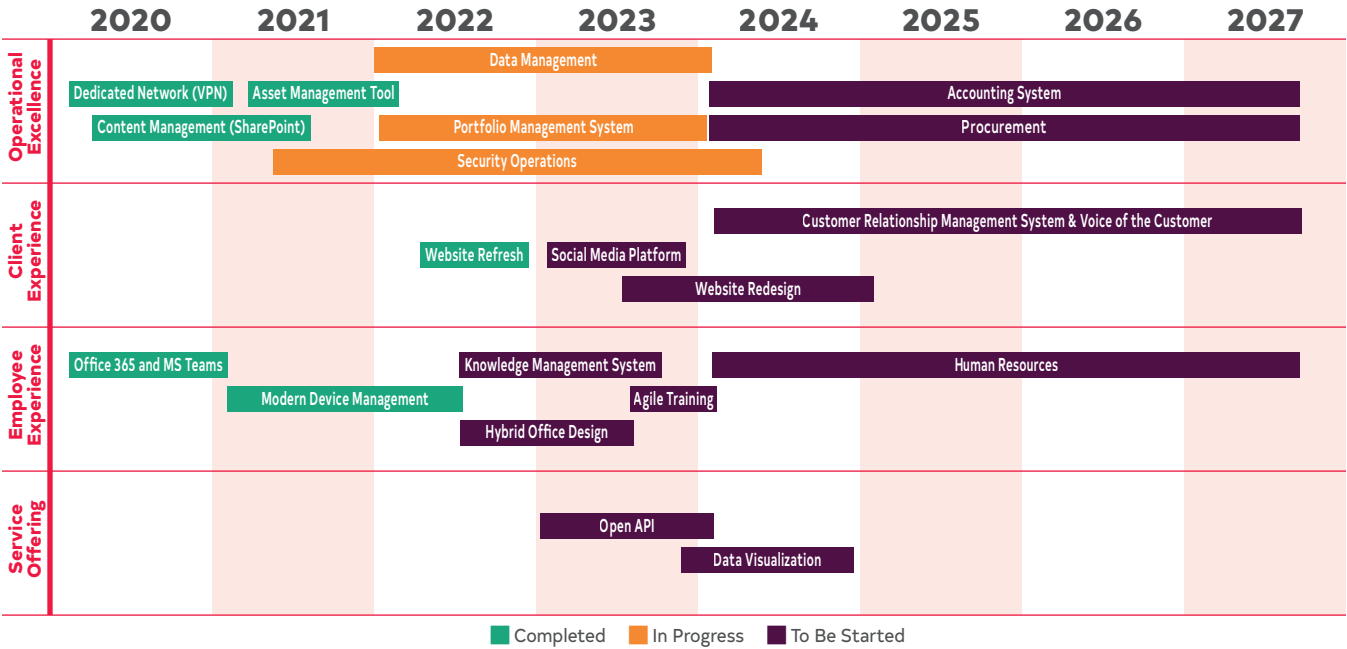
2020 2021 2022 2023 2024 2025 2026 2027

Operational Excellence

Data Management

Dedicated Network (VPN)

Asset Management Tool

Accounting System

Content Management (SharePoint)

Portfolio Management System

Procurement

Security Operations

Client Experience

Customer Relationship Management System & Voice of the Customer

Website Refresh

Social Media Platform

Website Redesign

Employee Experience

Office 365 and MS Teams

Knowledge Management System

Human Resources

Modern Device Management

Agile Training

Hybrid Office Design

Service Offering

Open API

Data Visualization

Completed In Progress To Be Started